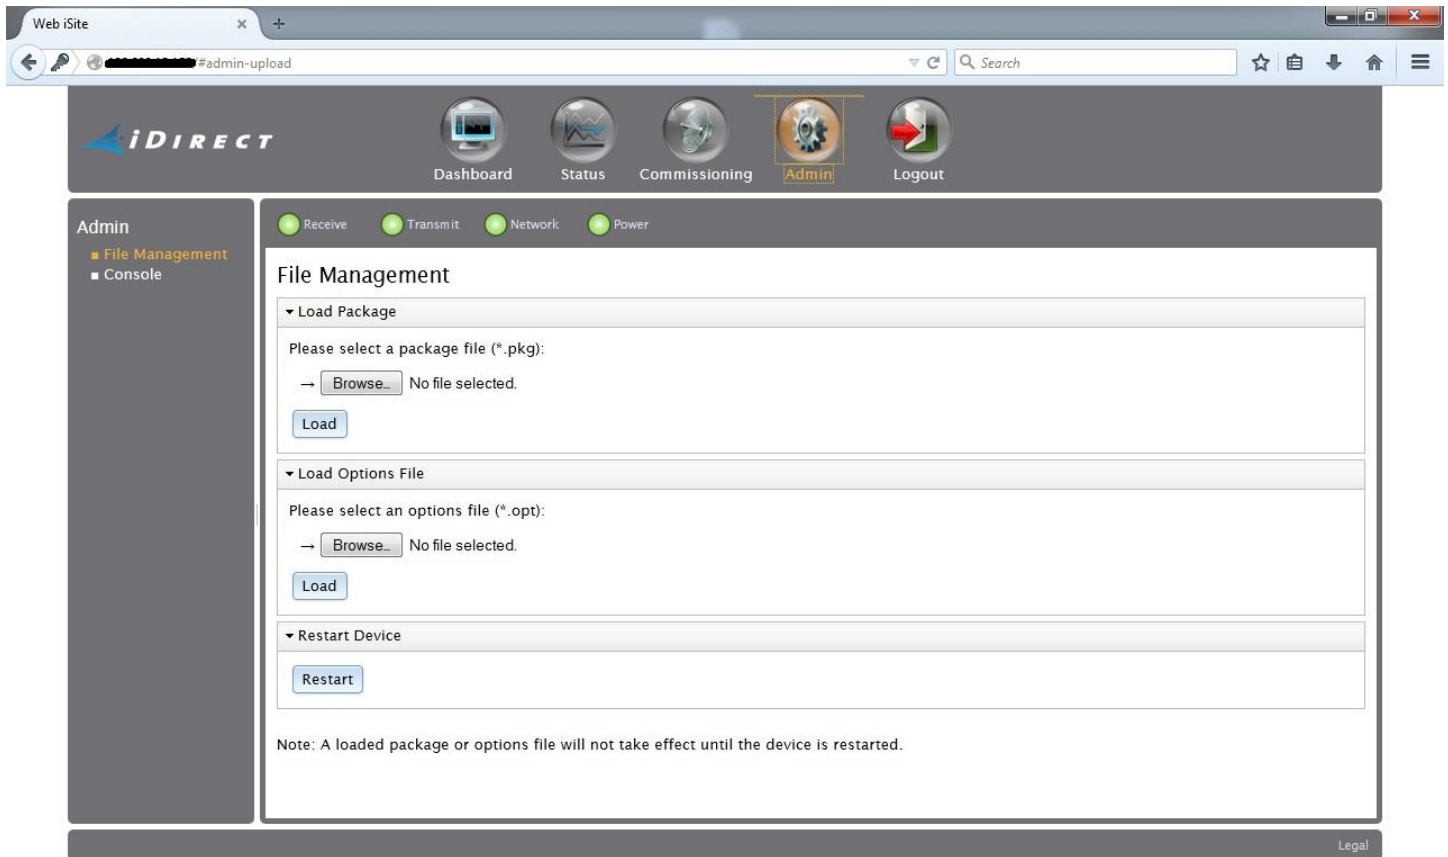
Web iSite × +

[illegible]#admin-upload

Search

iDIRECT

Dashboard Status Commissioning Admin Logout

Admin
File Management
Console

Receive Transmit Network Power

File Management

▾ Load Package

Please select a package file (*.pkg):

→ Browse... No file selected.

Load

▾ Load Options File

Please select an options file (*.opt):

→ Browse... No file selected.

Load

▾ Restart Device

Restart

Note: A loaded package or options file will not take effect until the device is restarted.

Legal